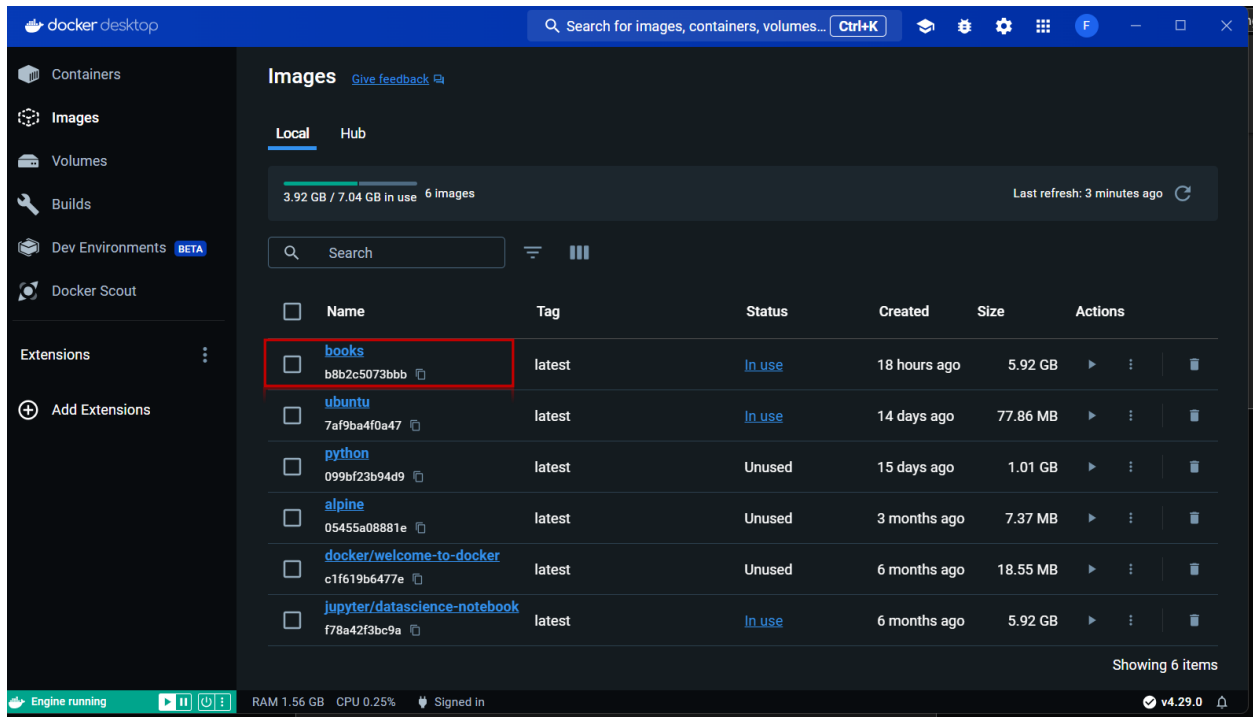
docker desktop

Search for images, containers, volumes... Ctrl+K

F

Containers
Images
Volumes
Builds
Dev Environments BETA
Docker Scout

Extensions

Add Extensions

Images Give feedback

Local Hub

3.92 GB / 7.04 GB in use 6 images

Last refresh: 3 minutes ago

Search

| Name | Tag | Status | Created | Size | Actions |
|---|---|---|---|---|---|
| books b8b2c5073bbb | latest | In use | 18 hours ago | 5.92 GB | |
| ubuntu 7af9ba4f0a47 | latest | In use | 14 days ago | 77.86 MB | |
| python 099bf23b94d9 | latest | Unused | 15 days ago | 1.01 GB | |
| alpine 05455a08881e | latest | Unused | 3 months ago | 7.37 MB | |
| docker/welcome-to-docker c1f619b6477e | latest | Unused | 6 months ago | 18.55 MB | |
| jupyter/datascience-notebook f78a42f3bc9a | latest | In use | 6 months ago | 5.92 GB | |

Showing 6 items

Engine running

RAM 1.56 GB CPU 0.25% Signed in

v4.29.0